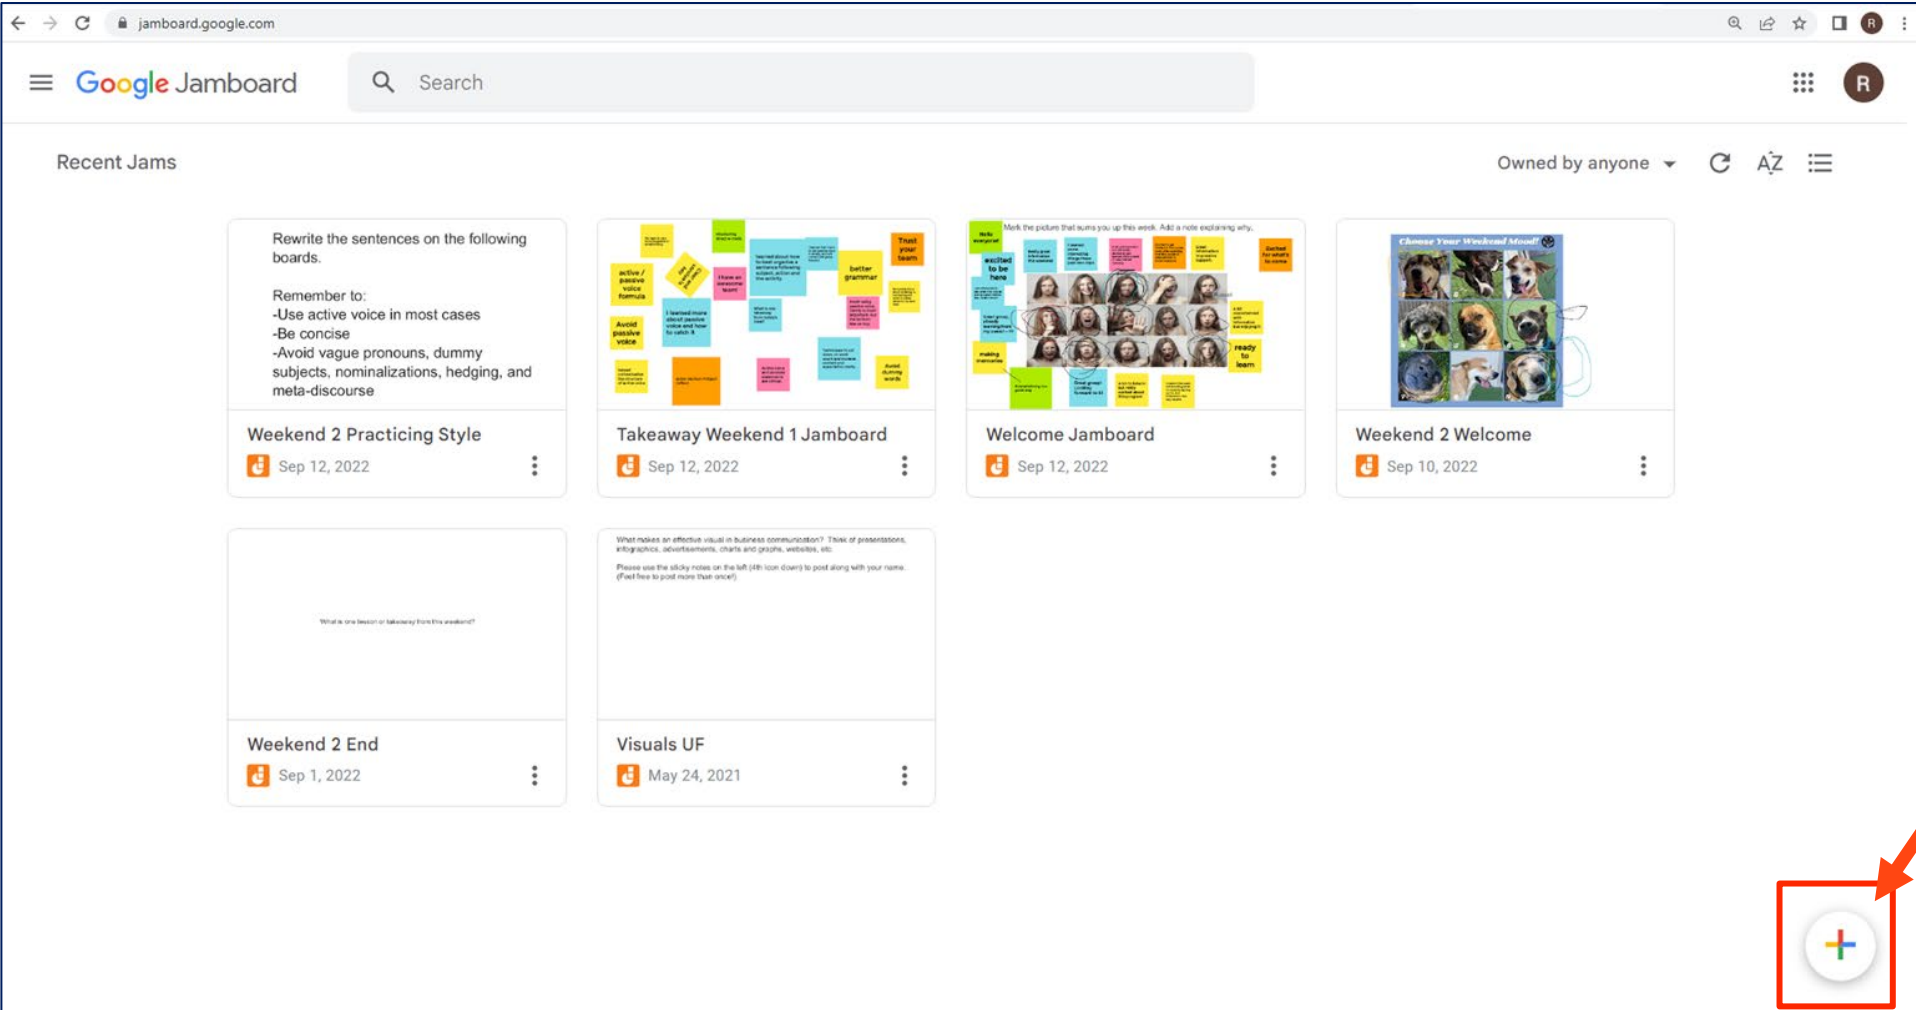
jamboard.google.com

Google Jamboard

Search

Recent Jams

Owned by anyone

Rewrite the sentences on the following boards.

Remember to:
-Use active voice in most cases
-Be concise
-Avoid vague pronouns, dummy subjects, nominalizations, hedging, and meta-discourse

Weekend 2 Practicing Style
Sep 12, 2022

active / passive voice formula
Avoid passive voice
better grammar
Trust your team
I have an awesome team
I learned more about passive voice and how to catch it
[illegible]

Takeaway Weekend 1 Jamboard
Sep 12, 2022

Mark the picture that sums you up this week. Add a note explaining why.
Hello everyone!
excited to be here
making memories
ready to learn
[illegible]

Welcome Jamboard
Sep 12, 2022

Choose Your Weekend Mood!

Weekend 2 Welcome
Sep 10, 2022

What is one lesson or takeaway from this weekend?

Weekend 2 End
Sep 1, 2022

What makes an effective visual in business communication? Think of presentations, infographics, advertisements, charts and graphs, websites, etc.

Please use the sticky notes on the left (4th icon down) to post along with your name. (Feel free to post more than once!)

Visuals UF
May 24, 2021